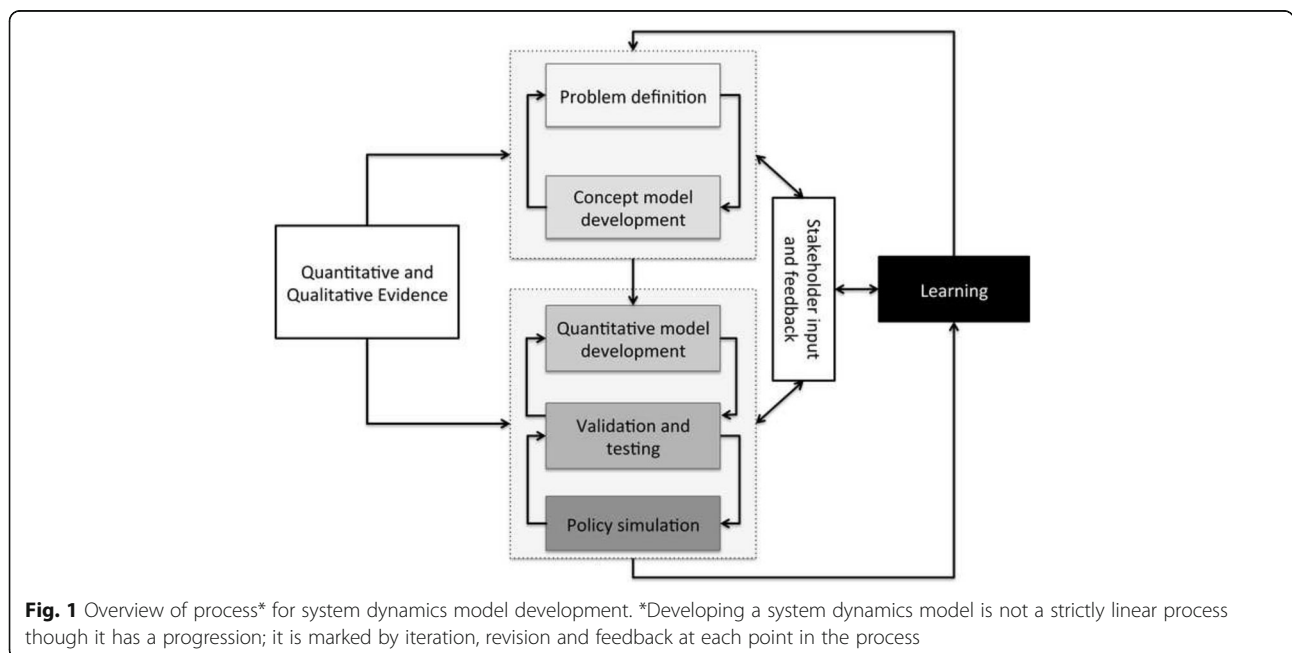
Problem definition

Concept model development

Quantitative and Qualitative Evidence

Stakeholder input and feedback

Learning

Quantitative model development

Validation and testing

Policy simulation

**Fig. 1** Overview of process* for system dynamics model development. *Developing a system dynamics model is not a strictly linear process though it has a progression; it is marked by iteration, revision and feedback at each point in the process